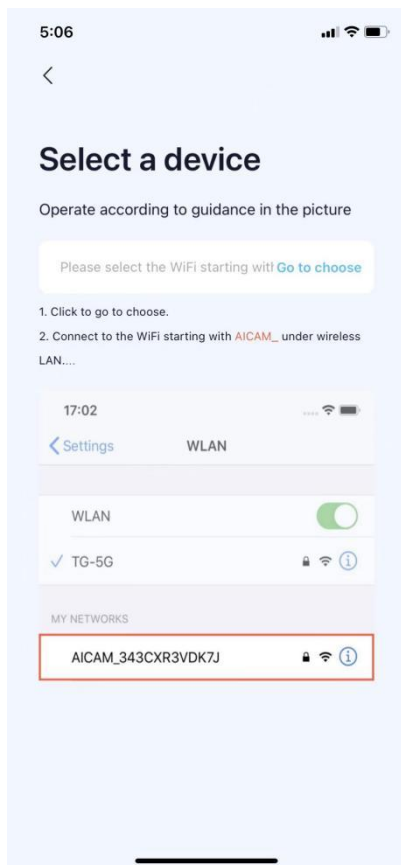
5:06

<

Select a device

Operate according to guidance in the picture

Please select the WiFi starting witl Go to choose

1. Click to go to choose.

2. Connect to the WiFi starting with AICAM_ under wireless LAN....

17:02

< Settings WLAN

WLAN

✓ TG-5G

MY NETWORKS

AICAM_343CXR3VDK7J